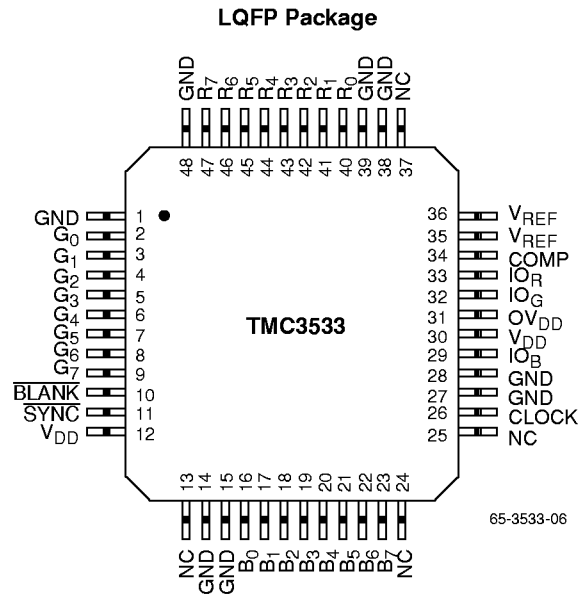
LQFP Package

GND $R_7$ $R_6$ $R_5$ $R_4$ $R_3$ $R_2$ $R_1$ $R_0$ GND GND NC

48 47 46 45 44 43 42 41 40 39 38 37

GND 1
$G_0$ 2
$G_1$ 3
$G_2$ 4
$G_3$ 5
$G_4$ 6
$G_5$ 7
$G_6$ 8
$G_7$ 9
$\overline{BLANK}$ 10
$\overline{SYNC}$ 11
$V_{DD}$ 12

TMC3533

36 $V_{REF}$
35 $V_{REF}$
34 COMP
33 $IO_R$
32 $IO_G$
31 $OV_{DD}$
30 $V_{DD}$
29 $IO_B$
28 GND
27 GND
26 CLOCK
25 NC

13 14 15 16 17 18 19 20 21 22 23 24

NC GND GND $B_0$ $B_1$ $B_2$ $B_3$ $B_4$ $B_5$ $B_6$ $B_7$ NC

65-3533-06